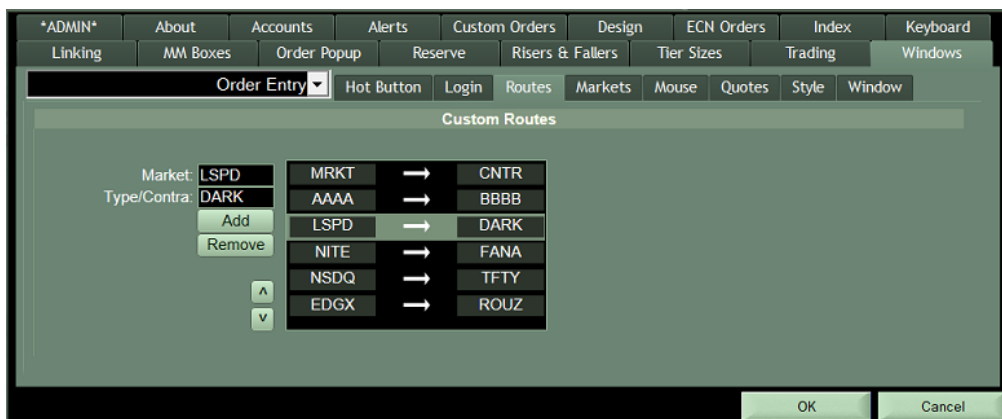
*ADMIN* About Accounts Alerts Custom Orders Design ECN Orders Index Keyboard
Linking MM Boxes Order Popup Reserve Risers & Fallers Tier Sizes Trading Windows

Order Entry Hot Button Login Routes Markets Mouse Quotes Style Window

Custom Routes

Market: LSPD
Type/Contra: DARK
Add
Remove

| | | |
|---|---|---|
| MRKT | ⟶ | CNTR |
| AAAA | ⟶ | BBBB |
| LSPD | ⟶ | DARK |
| NITE | ⟶ | FANA |
| NSDQ | ⟶ | TFTY |
| EDGX | ⟶ | ROUZ |

^
v

OK Cancel